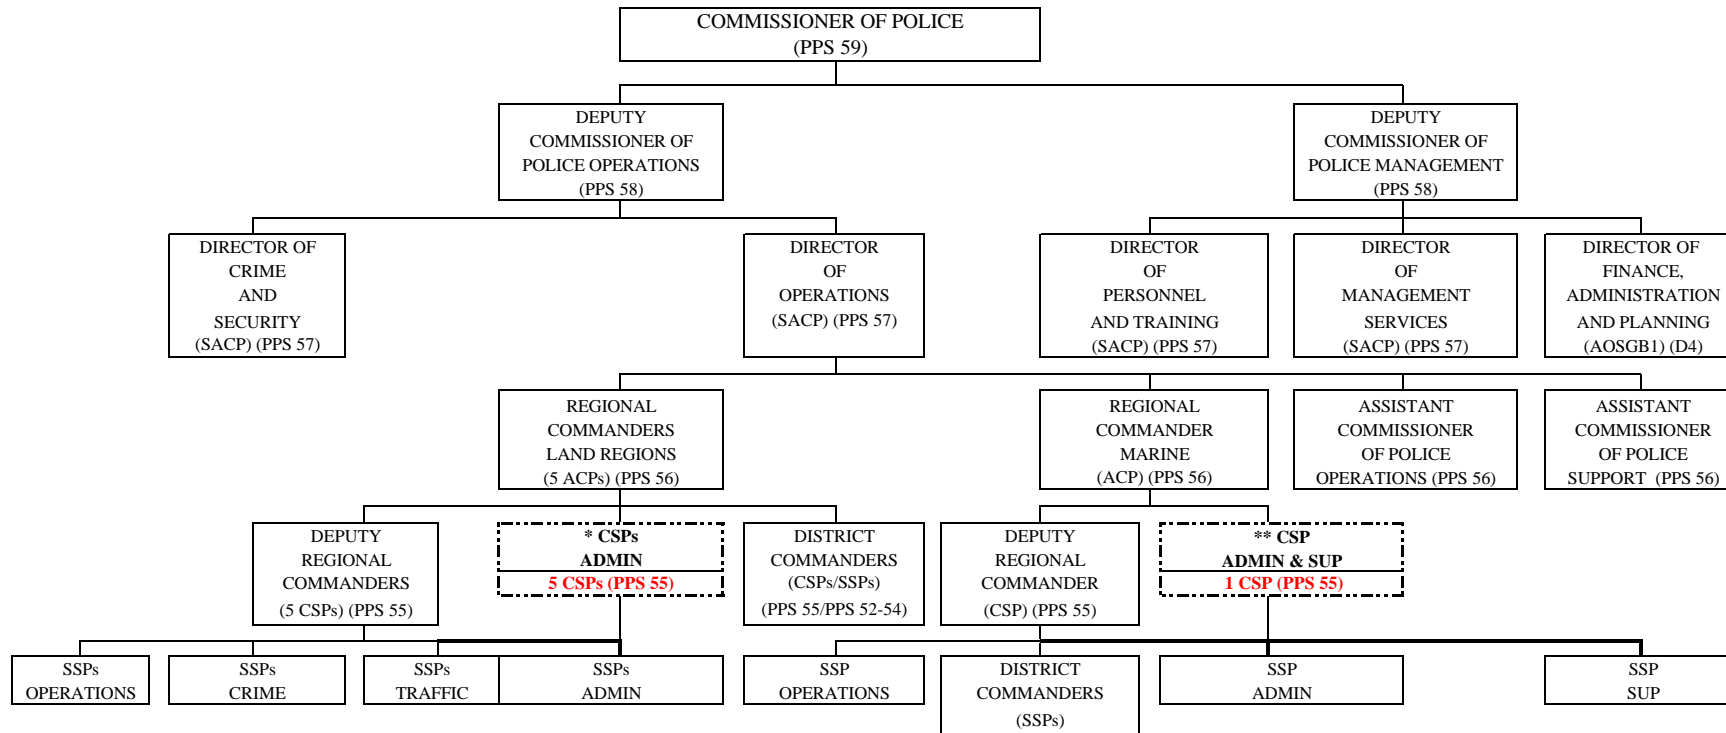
COMMISSIONER OF POLICE
(PPS 59)

DEPUTY COMMISSIONER OF POLICE OPERATIONS (PPS 58)

DEPUTY COMMISSIONER OF POLICE MANAGEMENT (PPS 58)

DIRECTOR OF CRIME AND SECURITY (SACP) (PPS 57)

DIRECTOR OF OPERATIONS (SACP) (PPS 57)

DIRECTOR OF PERSONNEL AND TRAINING (SACP) (PPS 57)

DIRECTOR OF MANAGEMENT SERVICES (SACP) (PPS 57)

DIRECTOR OF FINANCE, ADMINISTRATION AND PLANNING (AOSGB1) (D4)

REGIONAL COMMANDERS LAND REGIONS (5 ACPs) (PPS 56)

REGIONAL COMMANDER MARINE (ACP) (PPS 56)

ASSISTANT COMMISSIONER OF POLICE OPERATIONS (PPS 56)

ASSISTANT COMMISSIONER OF POLICE SUPPORT (PPS 56)

DEPUTY REGIONAL COMMANDERS (5 CSPs) (PPS 55)

* CSPs ADMIN
5 CSPs (PPS 55)

DISTRICT COMMANDERS (CSPs/SSPs) (PPS 55/PPS 52-54)

DEPUTY REGIONAL COMMANDER (CSP) (PPS 55)

** CSP ADMIN & SUP
1 CSP (PPS 55)

SSPs OPERATIONS

SSPs CRIME

SSPs TRAFFIC

SSPs ADMIN

SSP OPERATIONS

DISTRICT COMMANDERS (SSPs)

SSP ADMIN

SSP SUP